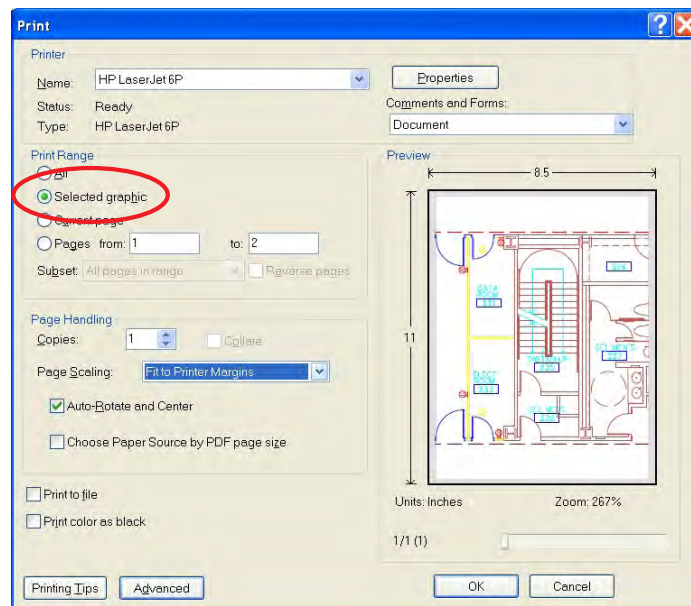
Print

Printer

Name: HP LaserJet 6P

Status: Ready

Type: HP LaserJet 6P

Properties

Comments and Forms:

Document

Print Range

All

Selected graphic

Current page

Pages from: 1 to: 2

Subset: All pages in range

Reverse pages

Preview

8.5

11

Page Handling

Copies: 1

Collate

Page Scaling: Fit to Printer Margins

Auto-Rotate and Center

Choose Paper Source by PDF page size

Print to file

Print color as black

Units: Inches

Zoom: 267%

1/1 (1)

Printing Tips

Advanced

OK

Cancel